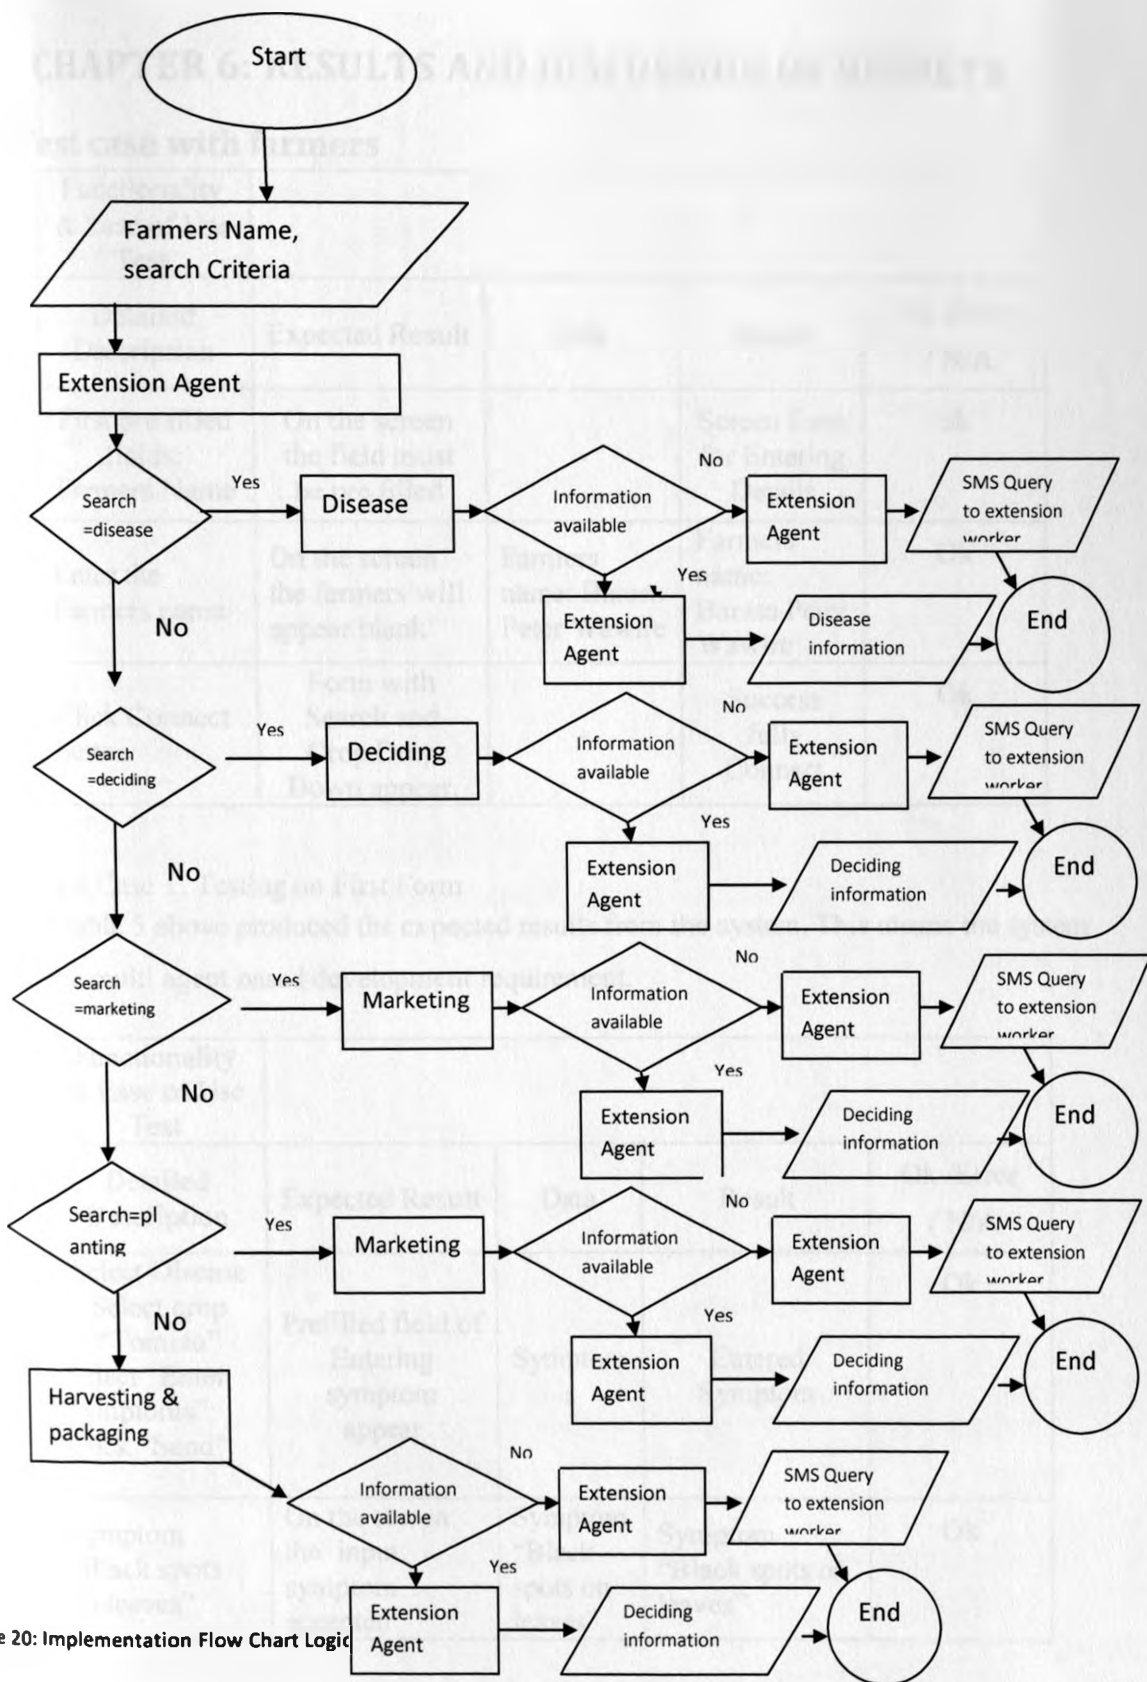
Start

Farmers Name, search Criteria

Extension Agent

Search =disease

Yes

Disease

Information available

No

Extension Agent

SMS Query to extension worker

Yes

Extension Agent

Disease information

End

No

Search =deciding

Yes

Deciding

Information available

No

Extension Agent

SMS Query to extension worker

Yes

Extension Agent

Deciding information

End

No

Search =marketing

Yes

Marketing

Information available

No

Extension Agent

SMS Query to extension worker

Yes

Extension Agent

Deciding information

End

No

Search=planting

Yes

Marketing

Information available

No

Extension Agent

SMS Query to extension worker

Yes

Extension Agent

Deciding information

End

No

Harvesting & packaging

Information available

No

Extension Agent

SMS Query to extension worker

Yes

Extension Agent

Deciding information

End

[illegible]e 20: Implementation Flow Chart Logic